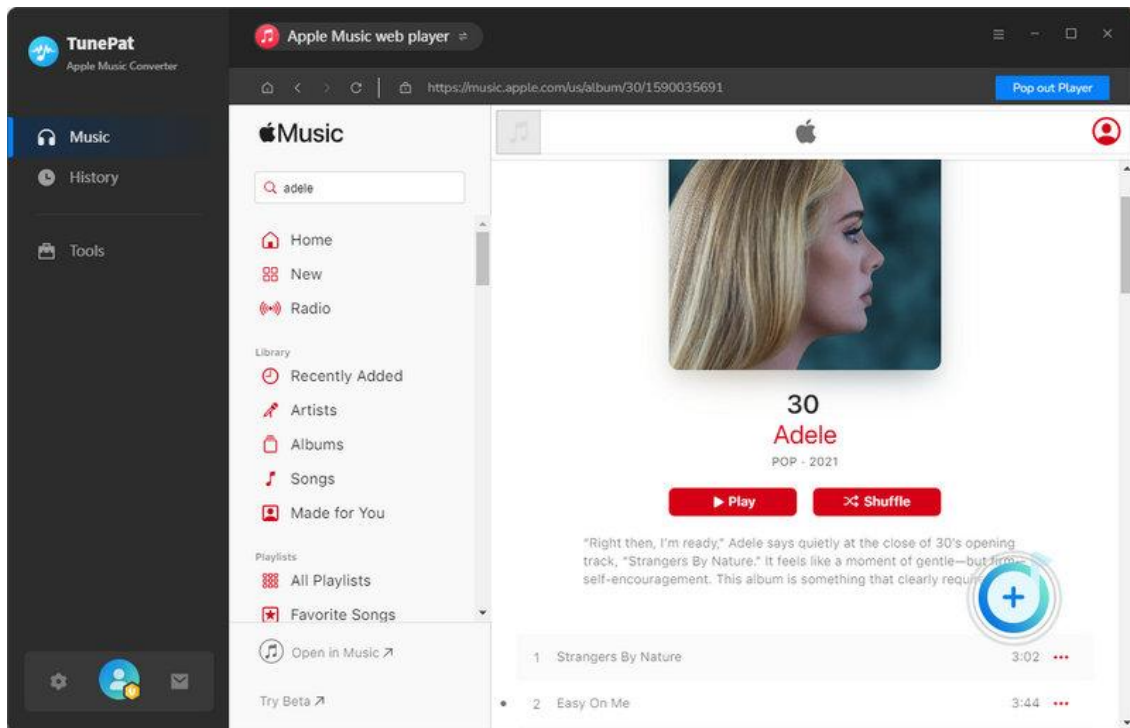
TunePat
Apple Music Converter

Music
History
Tools

Apple Music web player

https://music.apple.com/us/album/30/1590035691

Pop out Player

Music

adele

Home
New
Radio

Library
Recently Added
Artists
Albums
Songs
Made for You

Playlists
All Playlists
Favorite Songs

Open in Music ↗

Try Beta ↗

30
Adele
POP · 2021

▶ Play
Shuffle

"Right then, I'm ready," Adele says quietly at the close of 30's opening track, "Strangers By Nature." It feels like a moment of gentle—but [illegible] self-encouragement. This album is something that clearly requi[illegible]

1 Strangers By Nature 3:02
2 Easy On Me 3:44